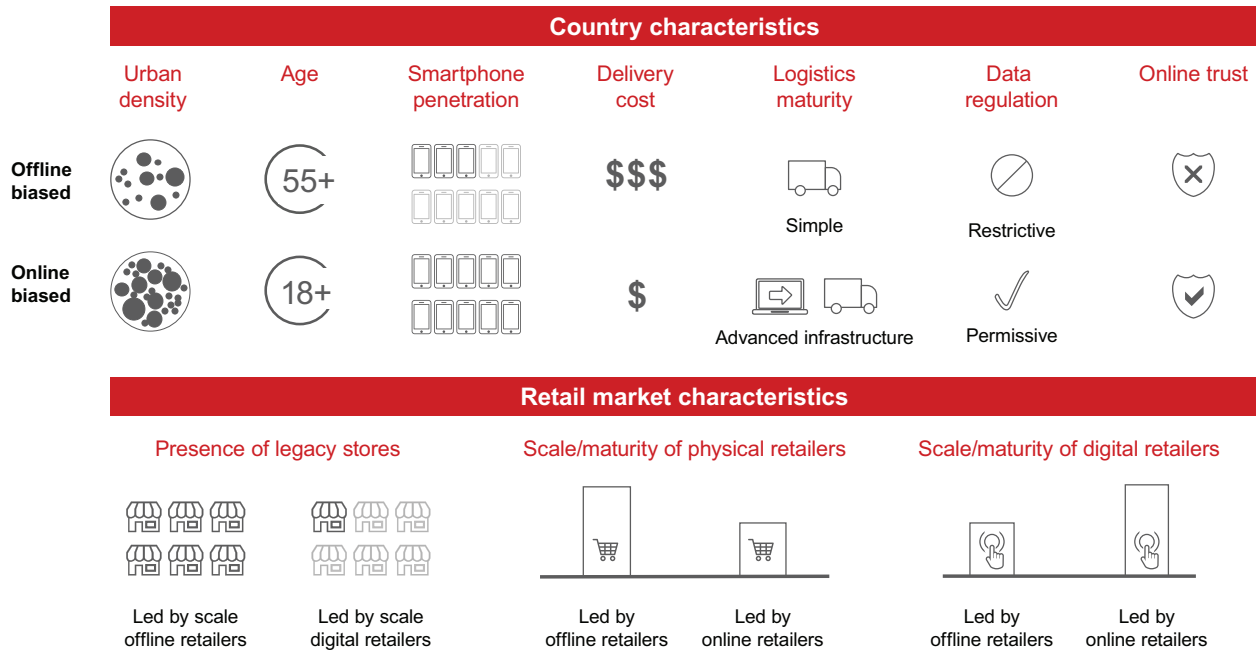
Country characteristics

Urban density

Age

Smartphone penetration

Delivery cost

Logistics maturity

Data regulation

Online trust

Offline biased

55+

$$$

Simple

Restrictive

Online biased

18+

$

Advanced infrastructure

Permissive

Retail market characteristics

Presence of legacy stores

Scale/maturity of physical retailers

Scale/maturity of digital retailers

Led by scale offline retailers

Led by scale digital retailers

Led by offline retailers

Led by online retailers

Led by offline retailers

Led by online retailers